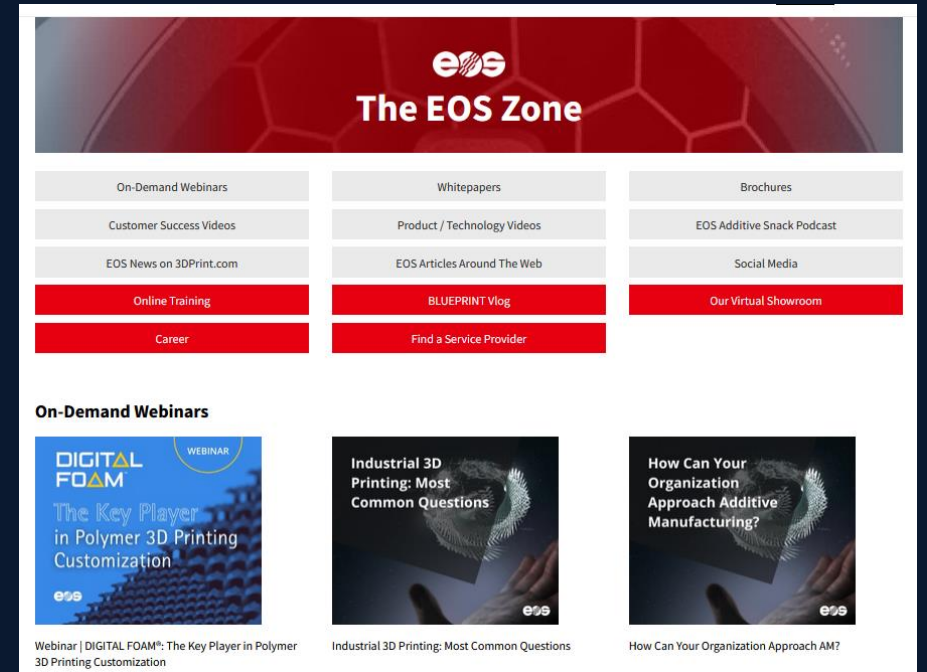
eos

The EOS Zone

On-Demand Webinars

Whitepapers

Brochures

Customer Success Videos

Product / Technology Videos

EOS Additive Snack Podcast

EOS News on 3DPrint.com

EOS Articles Around The Web

Social Media

Online Training

BLUEPRINT Vlog

Our Virtual Showroom

Career

Find a Service Provider

On-Demand Webinars

DIGITAL FOAM

WEBINAR

The Key Player in Polymer 3D Printing Customization

eos

Webinar | DIGITAL FOAM®: The Key Player in Polymer 3D Printing Customization

Industrial 3D Printing: Most Common Questions

eos

Industrial 3D Printing: Most Common Questions

How Can Your Organization Approach Additive Manufacturing?

eos

How Can Your Organization Approach AM?